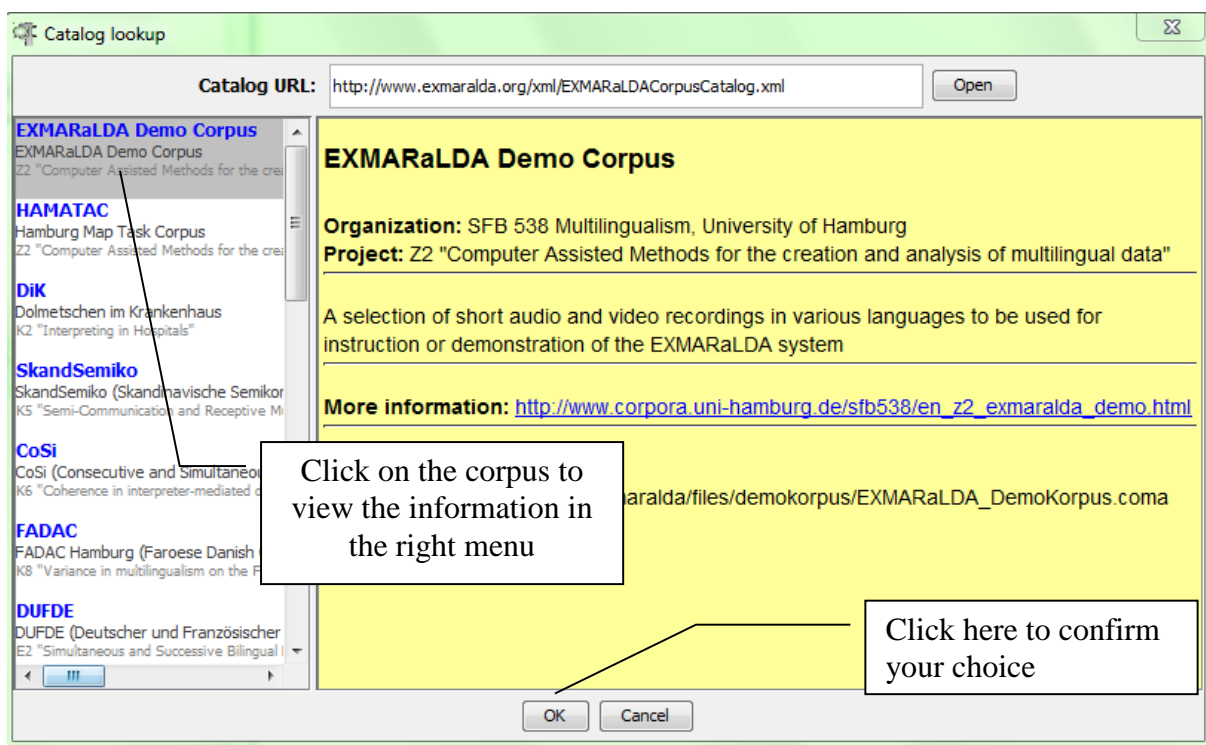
Catalog lookup

Catalog URL: http://www.exmaralda.org/xml/EXMARaLDACorpusCatalog.xml Open

EXMARaLDA Demo Corpus
EXMARaLDA Demo Corpus
Z2 "Computer Assisted Methods for the crea

HAMATAC
Hamburg Map Task Corpus
Z2 "Computer Assisted Methods for the crea

DiK
Dolmetschen im Krankenhaus
K2 "Interpreting in Hospitals"

SkandSemiko
SkandSemiko (Skandinavische Semikor
K5 "Semi-Communication and Receptive M

CoSi
CoSi (Consecutive and Simultaneou
K6 "Coherence in interpreter-mediated c

FADAC
FADAC Hamburg (Faroese Danish
K8 "Variance in multilingualism on the F

DUFDE
DUFDE (Deutscher und Französischer
E2 "Simultaneous and Successive Bilingual

EXMARaLDA Demo Corpus

Organization: SFB 538 Multilingualism, University of Hamburg
Project: Z2 "Computer Assisted Methods for the creation and analysis of multilingual data"

A selection of short audio and video recordings in various languages to be used for instruction or demonstration of the EXMARaLDA system

More information: http://www.corpora.uni-hamburg.de/sfb538/en_z2_exmaralda_demo.html

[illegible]aralda/files/demokorpus/EXMARaLDA_DemoKorpus.coma

Click on the corpus to view the information in the right menu

Click here to confirm your choice

OK Cancel